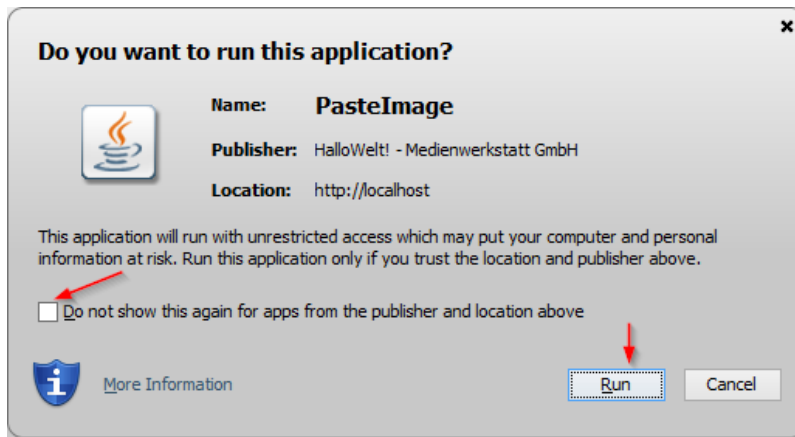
×

Do you want to run this application?

Name: PasteImage

Publisher: HalloWelt! - Medienwerkstatt GmbH

Location: http://localhost

This application will run with unrestricted access which may put your computer and personal information at risk. Run this application only if you trust the location and publisher above.

Do not show this again for apps from the publisher and location above

More Information

Run

Cancel